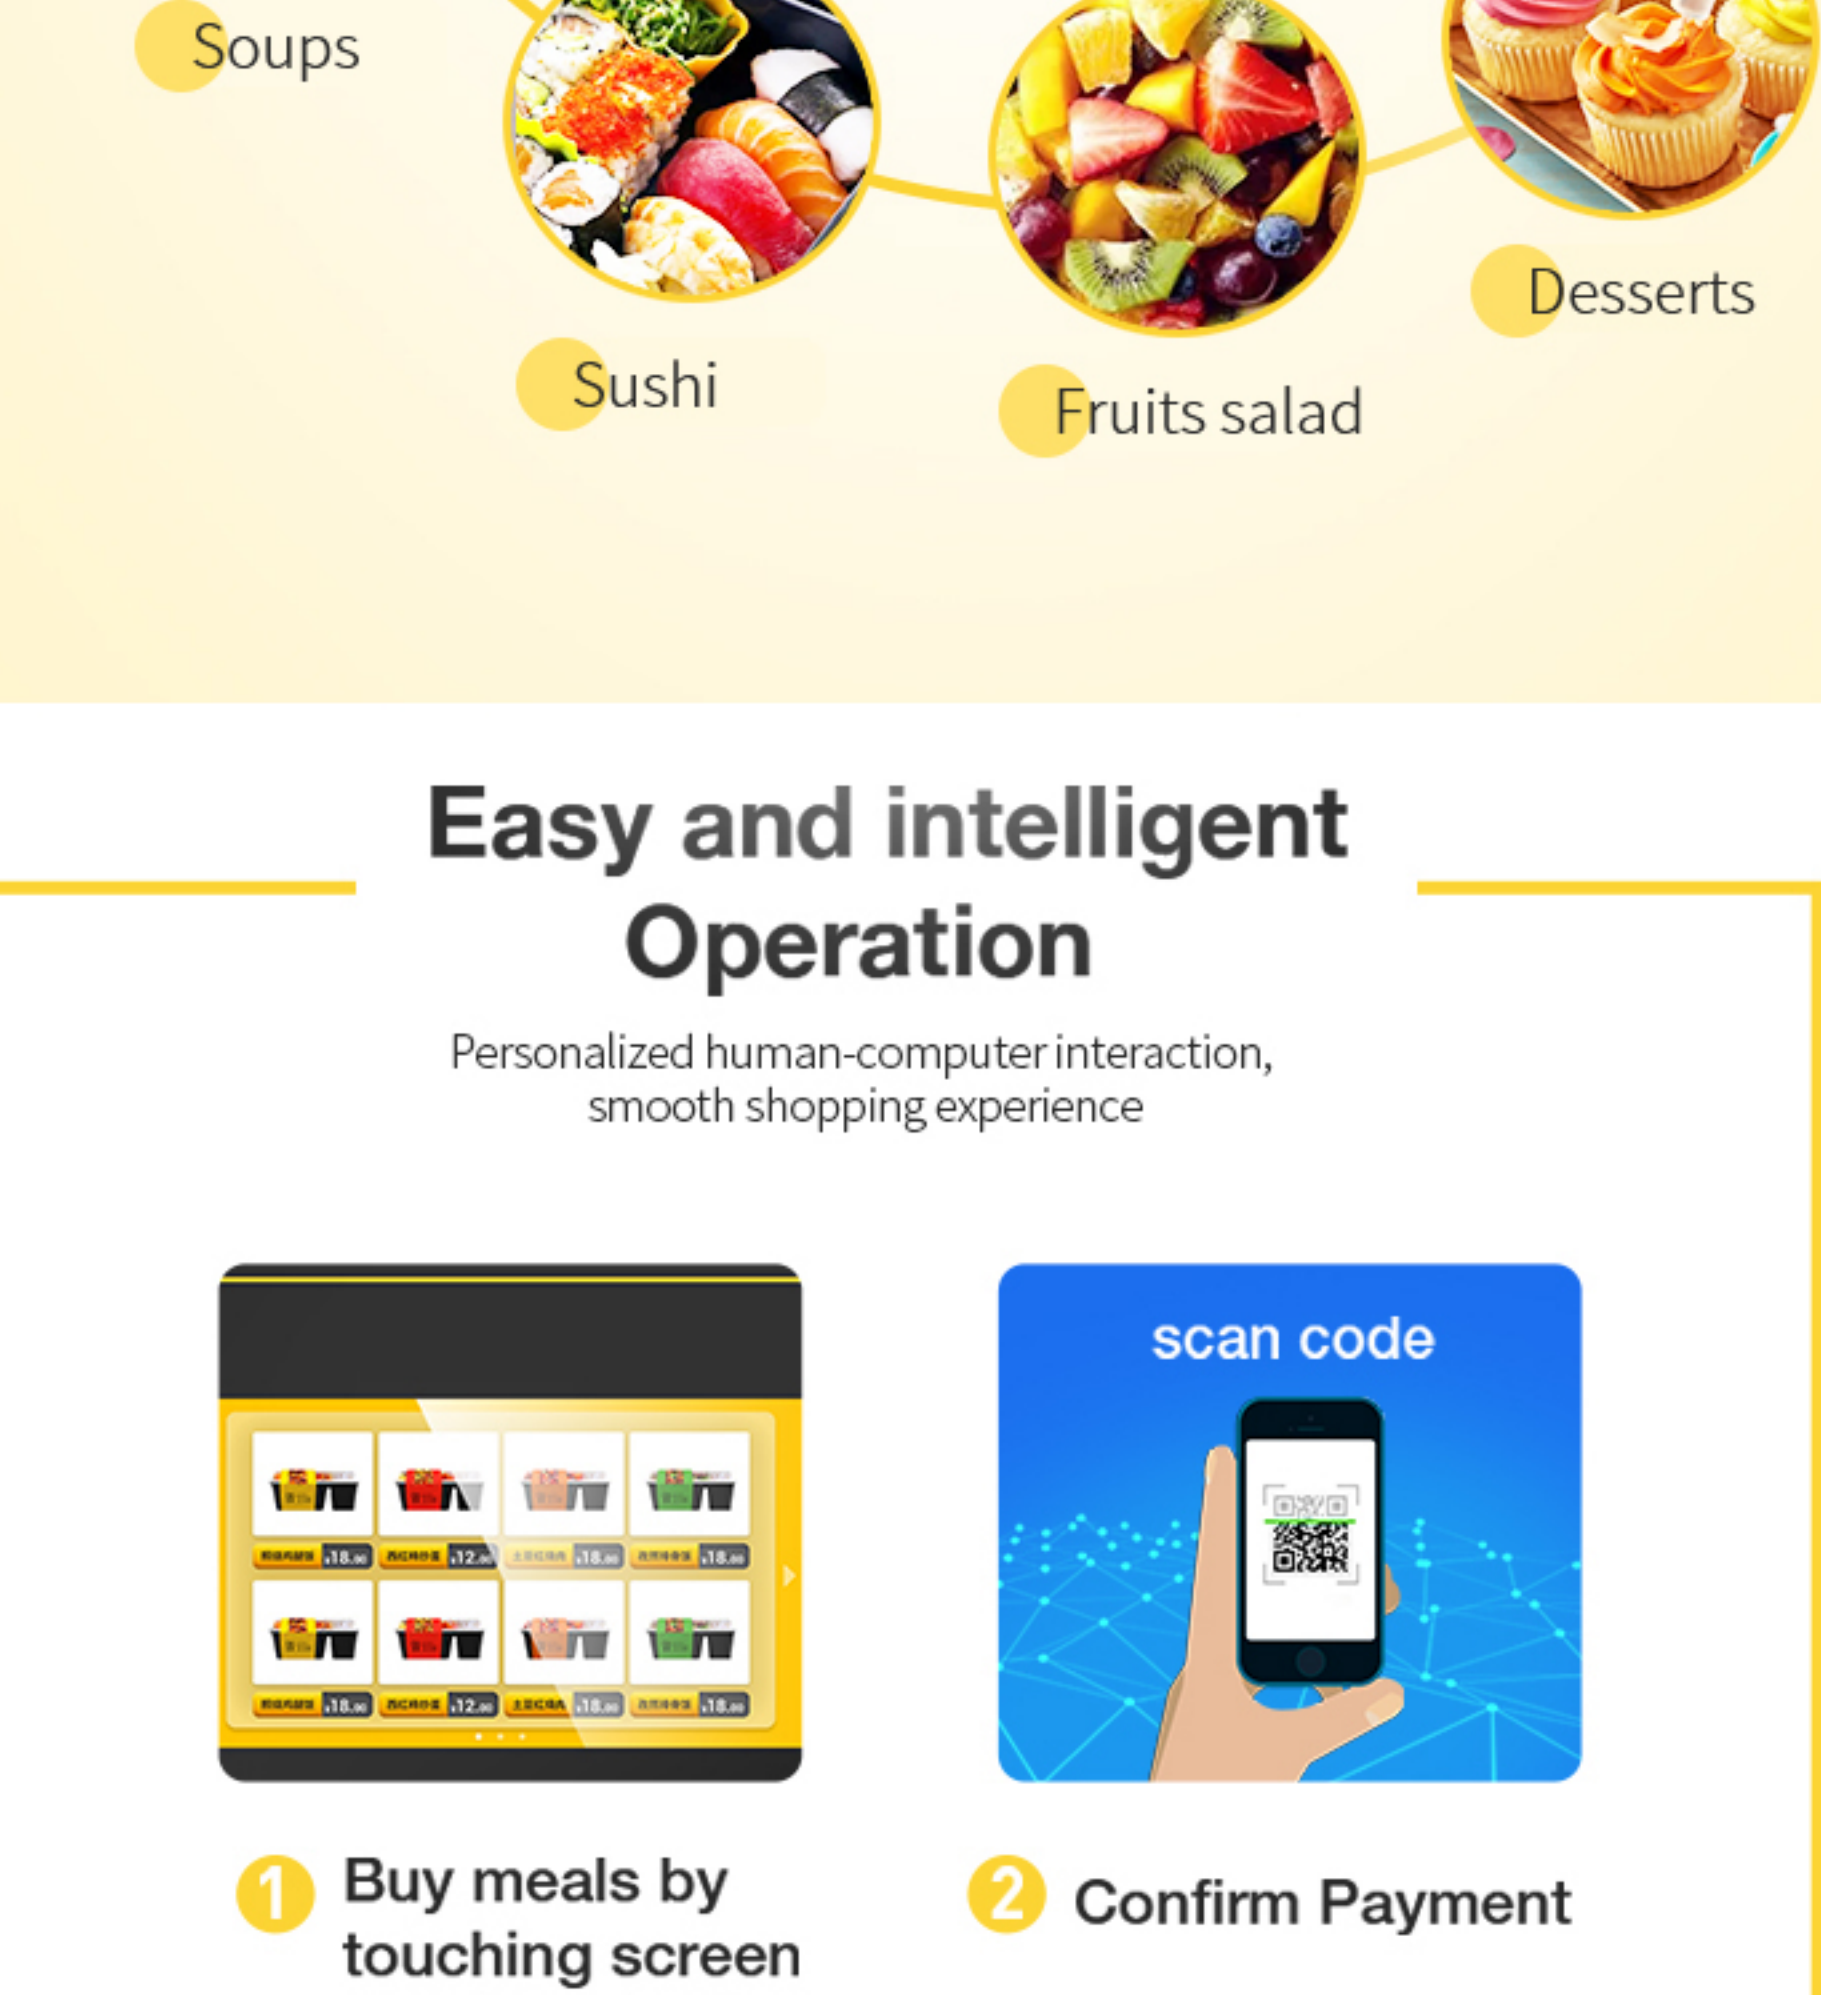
Soups

Sushi

Fruits salad

Desserts

Easy and intelligent Operation

Personalized human-computer interaction, smooth shopping experience

¥18.00 ¥12.00 ¥18.00 ¥18.00
¥18.00 ¥12.00 ¥18.00 ¥18.00

scan code

1 Buy meals by touching screen

2 Confirm Payment